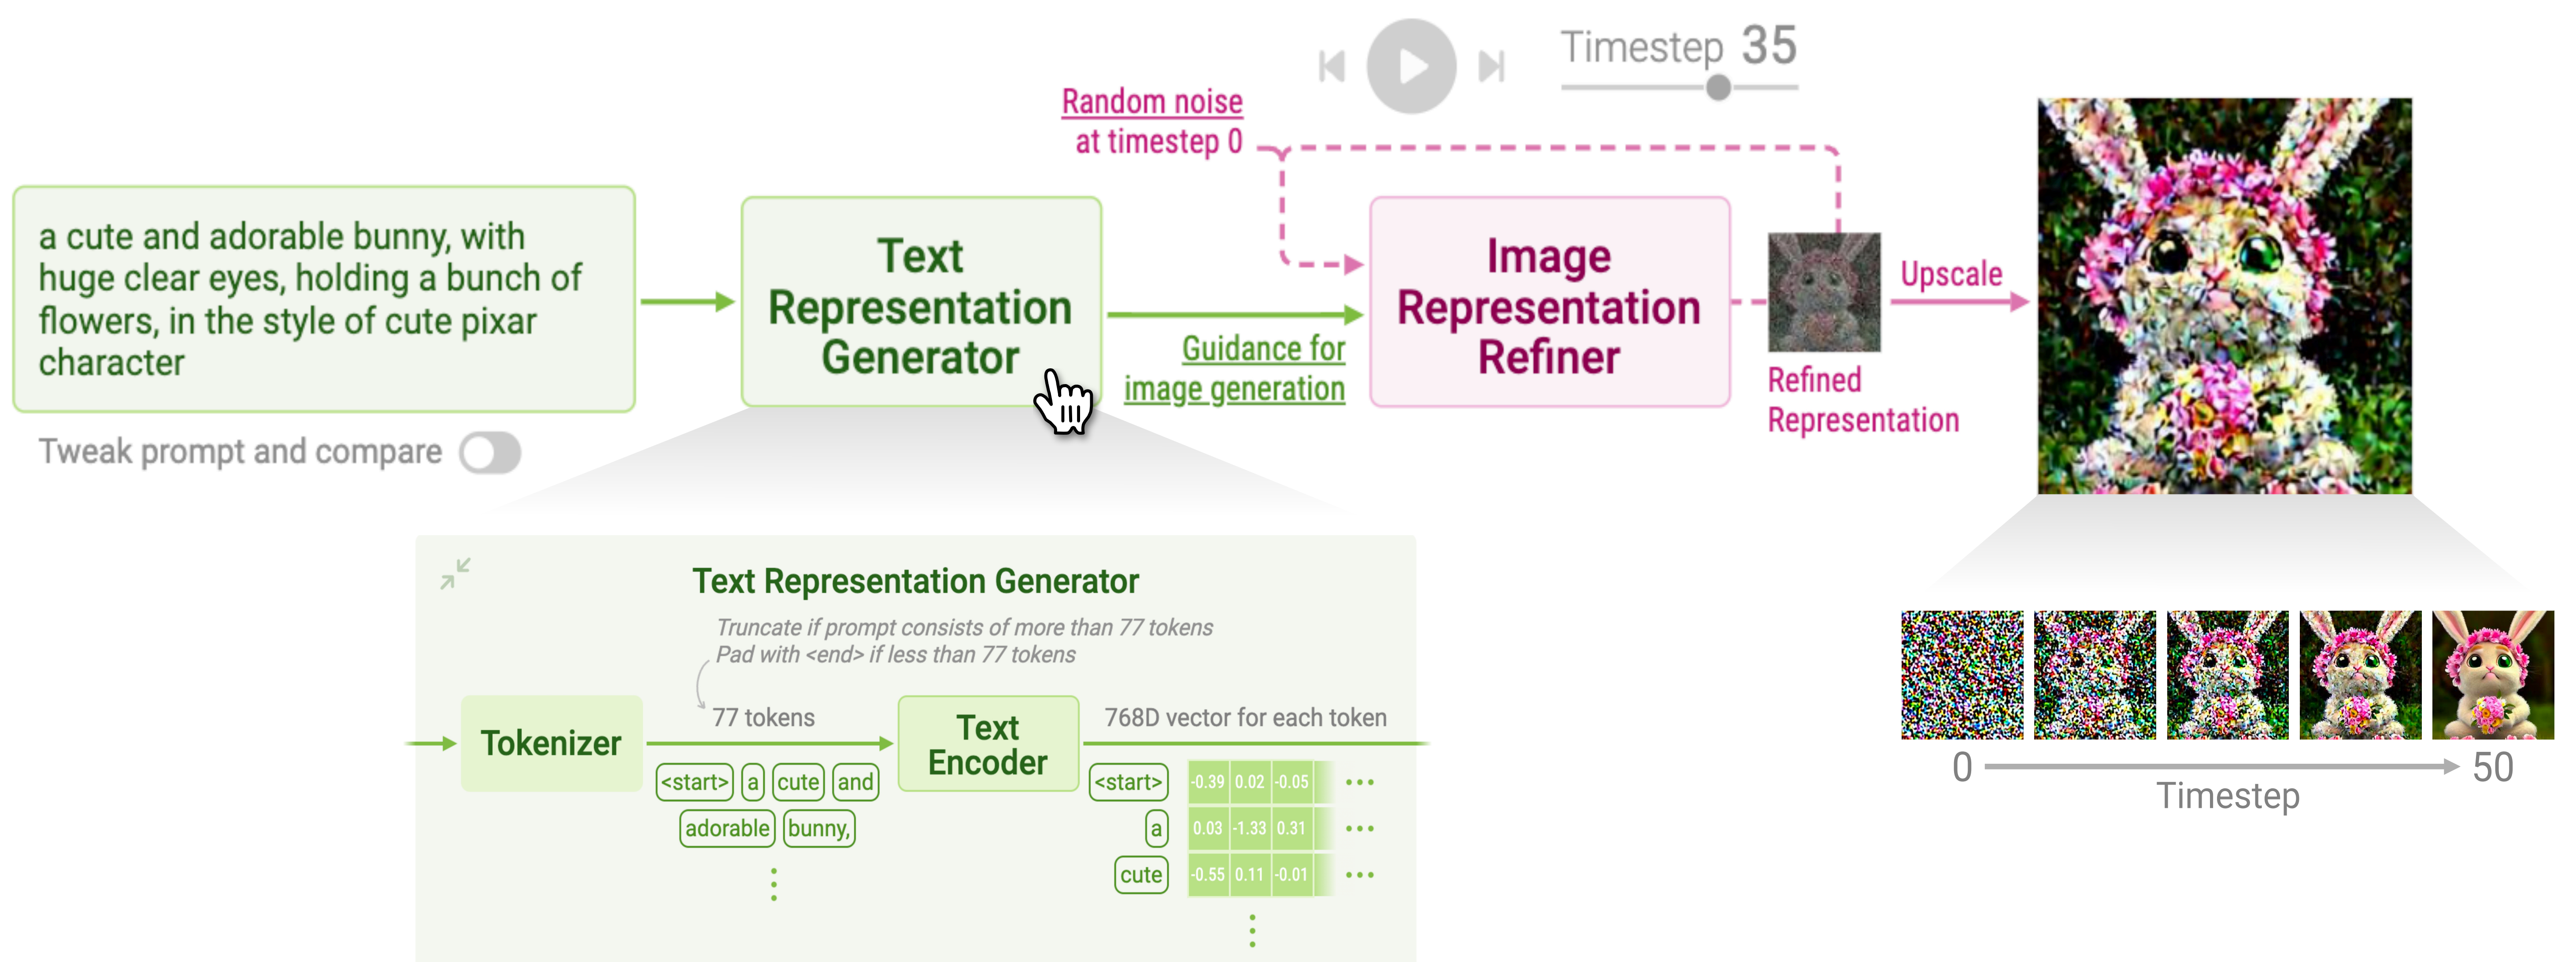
Timestep 35

Random noise at timestep 0

a cute and adorable bunny, with huge clear eyes, holding a bunch of flowers, in the style of cute pixar character

Tweak prompt and compare

Text Representation Generator

Guidance for image generation

Image Representation Refiner

Refined Representation

Upscale

Text Representation Generator

Truncate if prompt consists of more than 77 tokens
Pad with <end> if less than 77 tokens

Tokenizer

77 tokens

<start> a cute and adorable bunny,

Text Encoder

768D vector for each token

| <start> | -0.39 | 0.02 | -0.05 | ... |
|---|---|---|---|---|
| a | 0.03 | -1.33 | 0.31 | ... |
| cute | -0.55 | 0.11 | -0.01 | ... |

0 Timestep 50